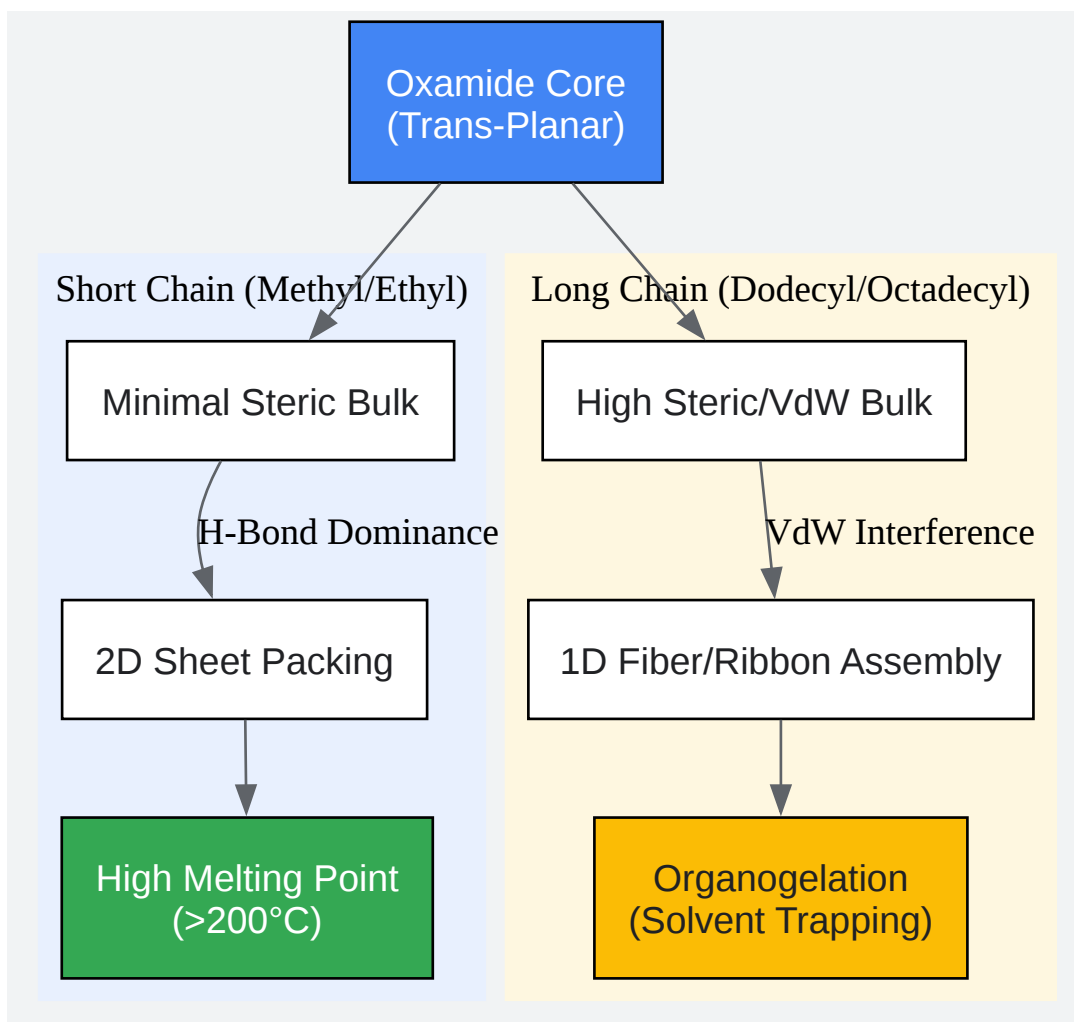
Oxamide Core
(Trans-Planar)

Short Chain (Methyl/Ethyl)

Minimal Steric Bulk

H-Bond Dominance

2D Sheet Packing

High Melting Point
(>200°C)

Long Chain (Dodecyl/Octadecyl)

High Steric/VdW Bulk

VdW Interference

1D Fiber/Ribbon Assembly

Organogelation
(Solvent Trapping)